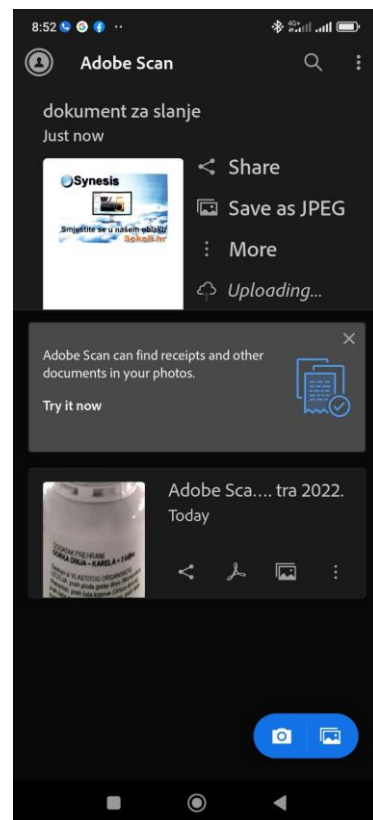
8:52

Adobe Scan

dokument za slanje
Just now

Synesis
Smjestite se u našem oblaku!
Sokoli.hr

Share
Save as JPEG
More
Uploading...

Adobe Scan can find receipts and other documents in your photos.
Try it now

Adobe Sca.... tra 2022.
Today

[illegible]